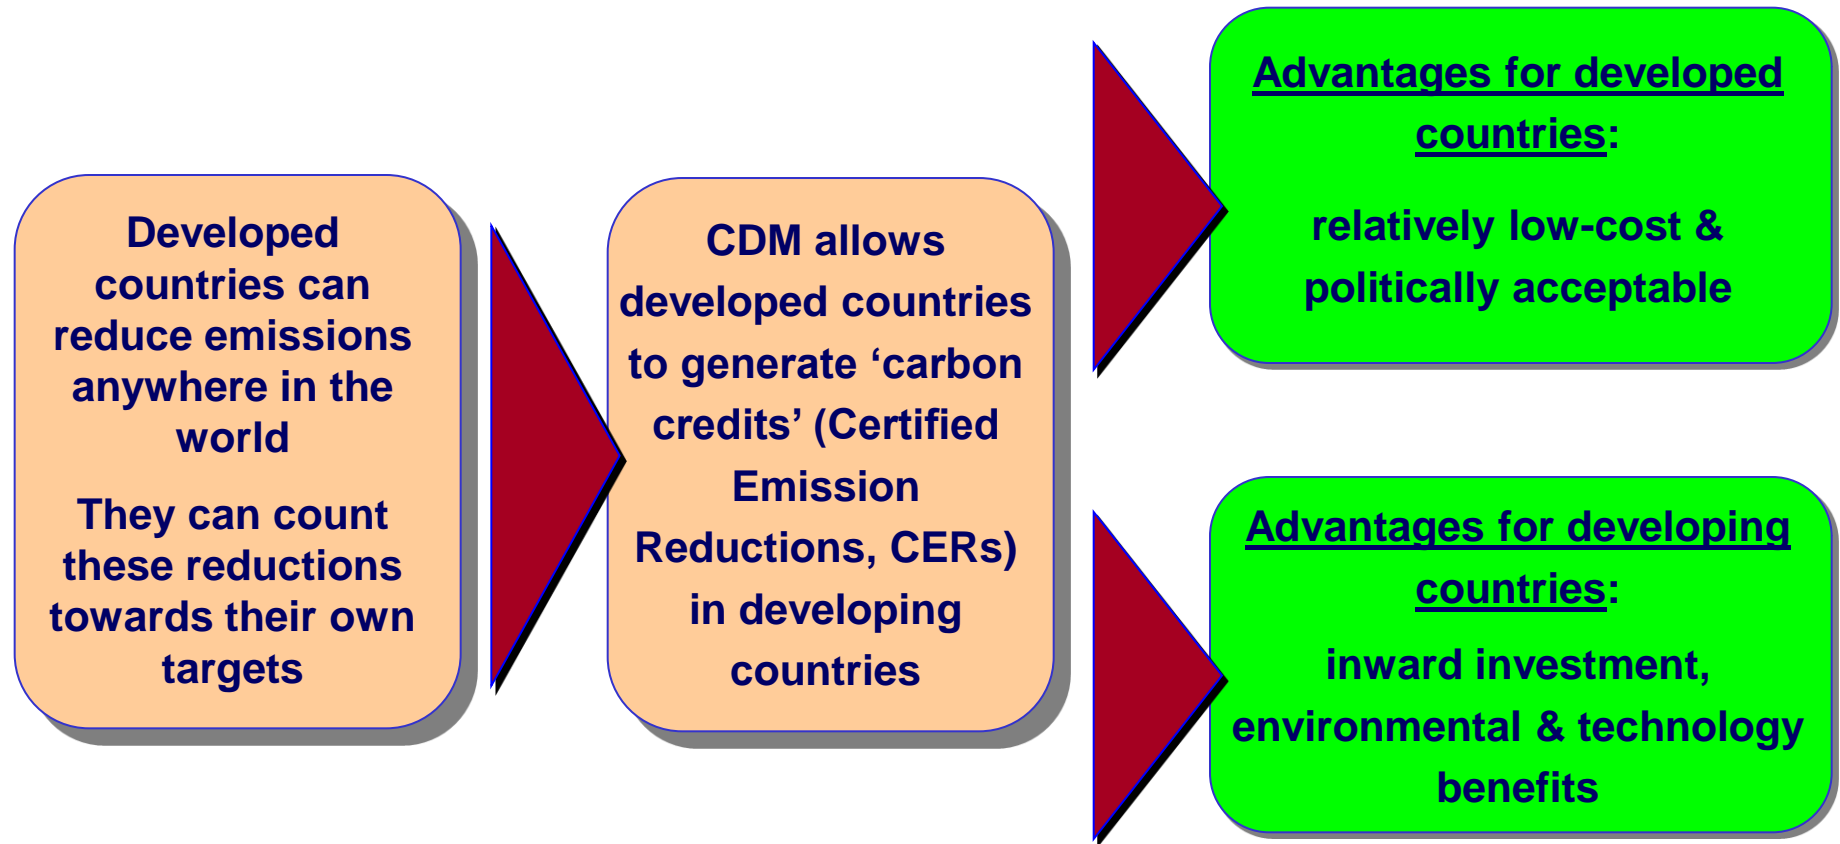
Developed countries can reduce emissions anywhere in the world

They can count these reductions towards their own targets

CDM allows developed countries to generate ‘carbon credits’ (Certified Emission Reductions, CERs) in developing countries

Advantages for developed countries:

relatively low-cost & politically acceptable

Advantages for developing countries:

inward investment, environmental & technology benefits